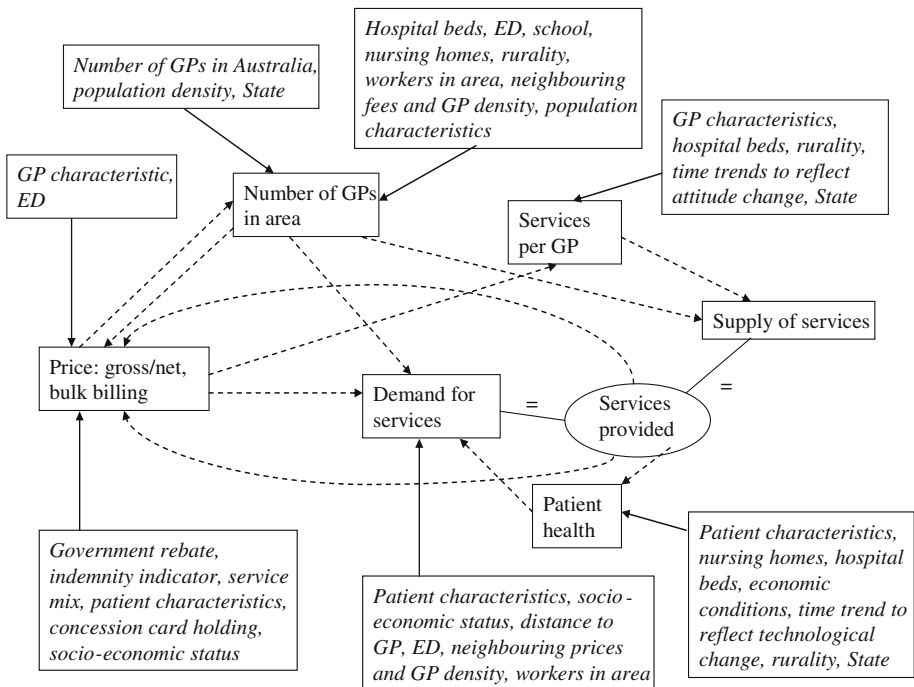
Hospital beds, ED, school, nursing homes, rurality, workers in area, neighbouring fees and GP density, population characteristics

Number of GPs in Australia, population density, State

GP characteristics, hospital beds, rurality, time trends to reflect attitude change, State

GP characteristic, ED

Number of GPs in area

Services per GP

Supply of services

Price: gross/net, bulk billing

Demand for services

=

Services provided

=

Patient health

Government rebate, indemnity indicator, service mix, patient characteristics, concession card holding, socio-economic status

Patient characteristics, socio-economic status, distance to GP, ED, neighbouring prices and GP density, workers in area

Patient characteristics, nursing homes, hospital beds, economic conditions, time trend to reflect technological change, rurality, State